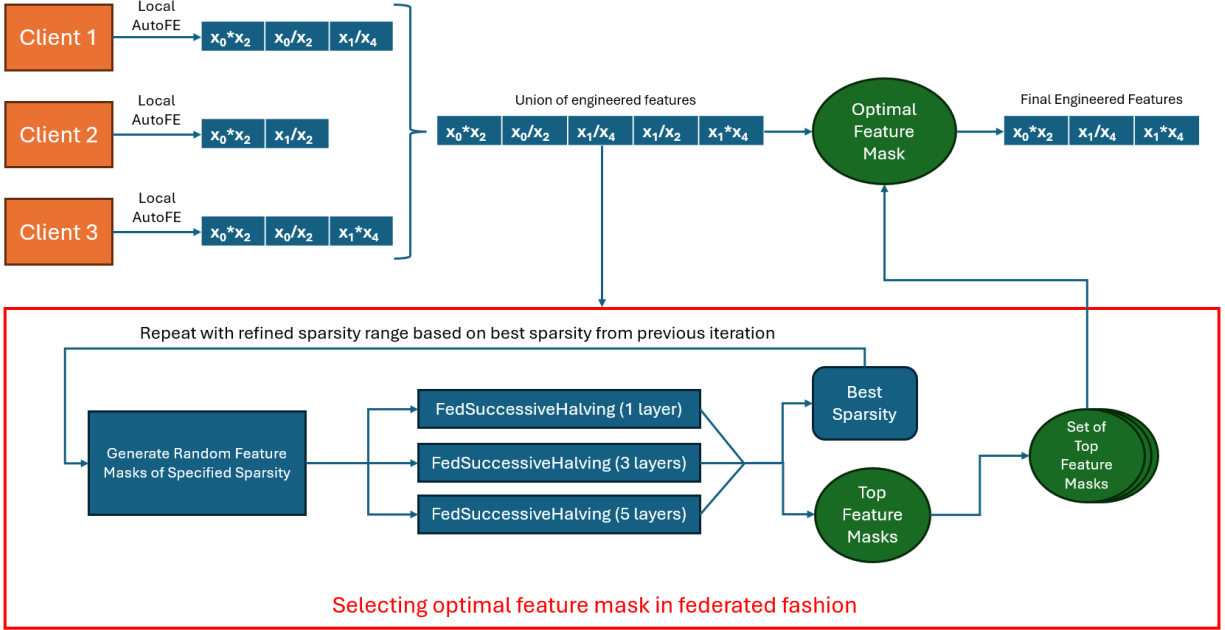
Client 1

Local AutoFE

$x_0*x_2$ | $x_0/x_2$ | $x_1/x_4$

Client 2

Local AutoFE

$x_0*x_2$ | $x_1/x_2$

Client 3

Local AutoFE

$x_0*x_2$ | $x_0/x_2$ | $x_1*x_4$

Union of engineered features

$x_0*x_2$ | $x_0/x_2$ | $x_1/x_4$ | $x_1/x_2$ | $x_1*x_4$

Optimal Feature Mask

Final Engineered Features

$x_0*x_2$ | $x_1/x_4$ | $x_1*x_4$

Repeat with refined sparsity range based on best sparsity from previous iteration

Generate Random Feature Masks of Specified Sparsity

FedSuccessiveHalving (1 layer)

FedSuccessiveHalving (3 layers)

FedSuccessiveHalving (5 layers)

Best Sparsity

Top Feature Masks

Set of Top Feature Masks

Selecting optimal feature mask in federated fashion